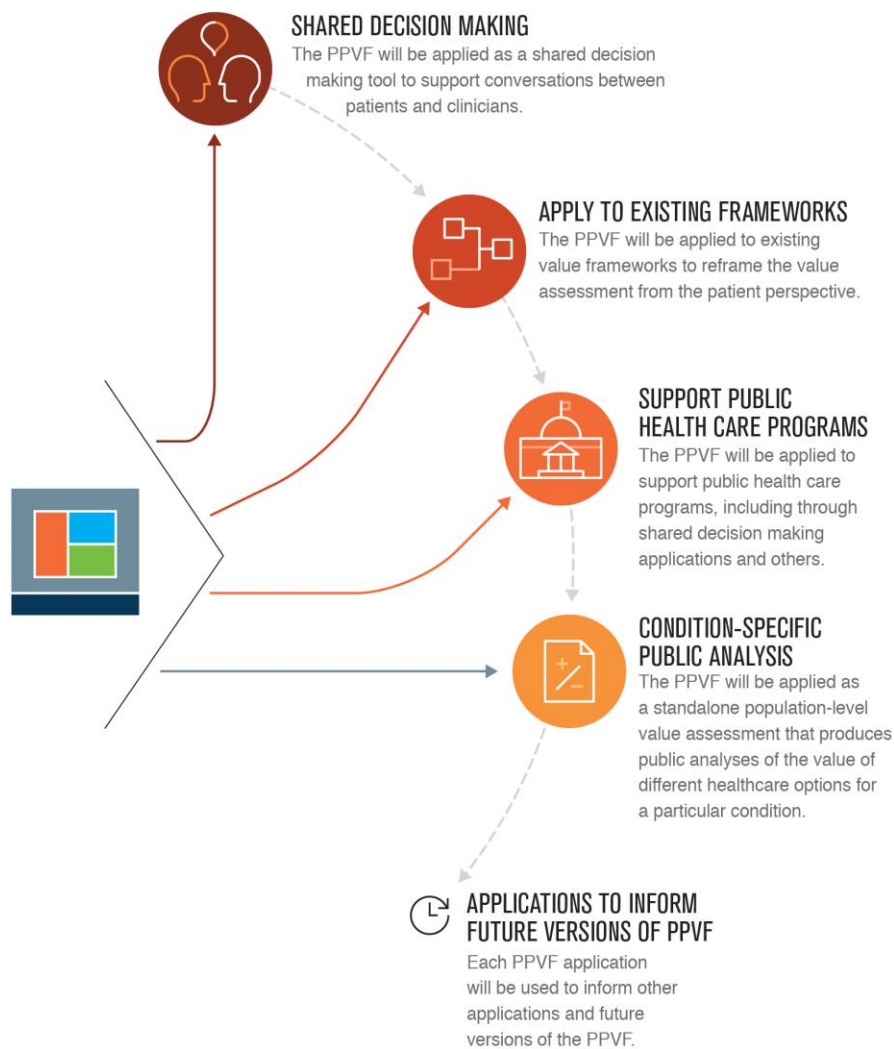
SHARED DECISION MAKING
The PPVF will be applied as a shared decision making tool to support conversations between patients and clinicians.

APPLY TO EXISTING FRAMEWORKS
The PPVF will be applied to existing value frameworks to reframe the value assessment from the patient perspective.

SUPPORT PUBLIC HEALTH CARE PROGRAMS
The PPVF will be applied to support public health care programs, including through shared decision making applications and others.

CONDITION-SPECIFIC PUBLIC ANALYSIS
The PPVF will be applied as a standalone population-level value assessment that produces public analyses of the value of different healthcare options for a particular condition.

APPLICATIONS TO INFORM FUTURE VERSIONS OF PPVF
Each PPVF application will be used to inform other applications and future versions of the PPVF.